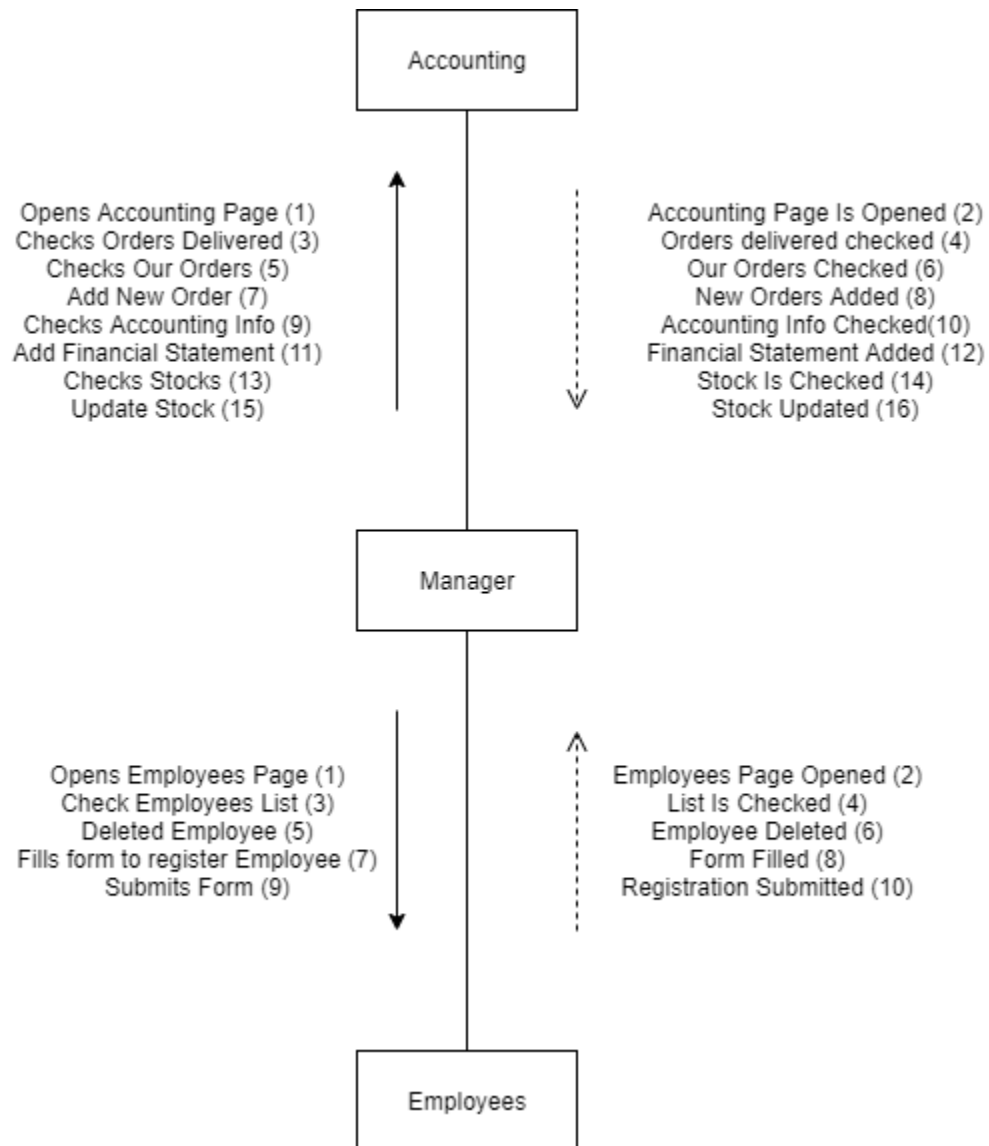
Accounting

Opens Accounting Page (1)
Checks Orders Delivered (3)
Checks Our Orders (5)
Add New Order (7)
Checks Accounting Info (9)
Add Financial Statement (11)
Checks Stocks (13)
Update Stock (15)

Accounting Page Is Opened (2)
Orders delivered checked (4)
Our Orders Checked (6)
New Orders Added (8)
Accounting Info Checked(10)
Financial Statement Added (12)
Stock Is Checked (14)
Stock Updated (16)

Manager

Opens Employees Page (1)
Check Employees List (3)
Deleted Employee (5)
Fills form to register Employee (7)
Submits Form (9)

Employees Page Opened (2)
List Is Checked (4)
Employee Deleted (6)
Form Filled (8)
Registration Submitted (10)

Employees